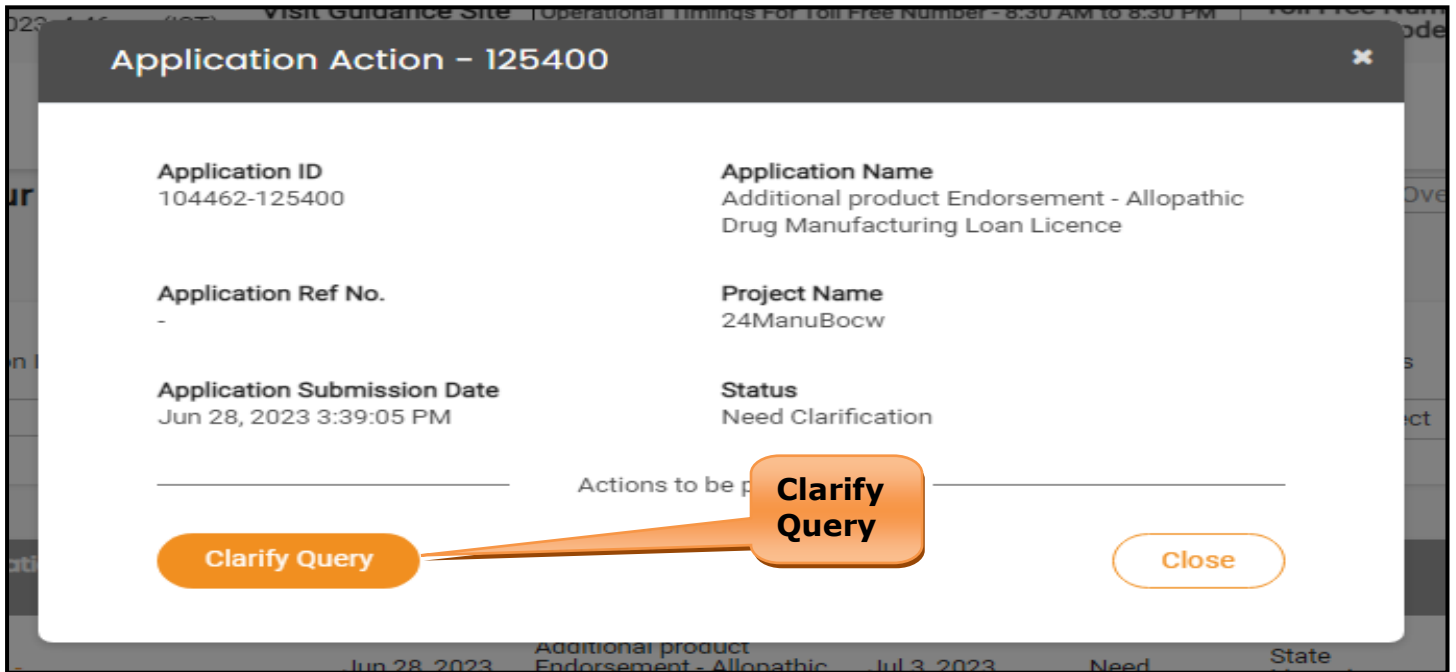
023 4:46 (IST) Visit Guidance Site | Operational Timings For Toll Free Number - 8:30 AM to 8:30 PM | Toll Free Num ode

Application Action - 125400

Application ID
104462-125400

Application Name
Additional product Endorsement - Allopathic Drug Manufacturing Loan Licence

Application Ref No.
-

Project Name
24ManuBocw

Application Submission Date
Jun 28, 2023 3:39:05 PM

Status
Need Clarification

Actions to be p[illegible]

Clarify Query

Clarify Query

Close

ur Ove

n I s

ect

ati

Jun 28, 2023 Additional product Endorsement - Allopathic Jul 3, 2023 Need State